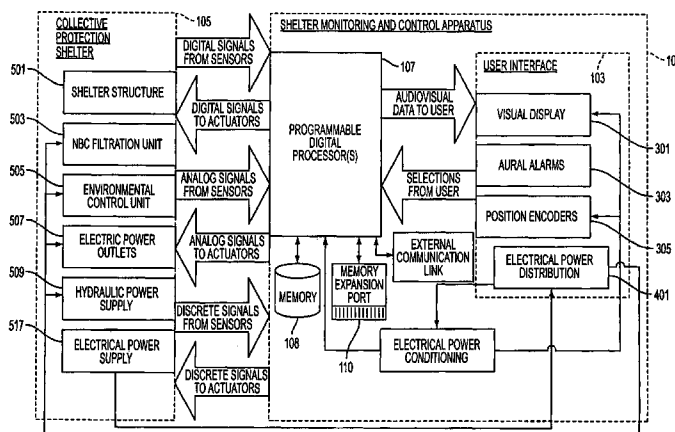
COLLECTIVE PROTECTION SHELTER

105

SHELTER MONITORING AND CONTROL APPARATUS

10

501

SHELTER STRUCTURE

503

NBC FILTRATION UNIT

505

ENVIRONMENTAL CONTROL UNIT

507

ELECTRIC POWER OUTLETS

509

HYDRAULIC POWER SUPPLY

517

ELECTRICAL POWER SUPPLY

DIGITAL SIGNALS FROM SENSORS

DIGITAL SIGNALS TO ACTUATORS

ANALOG SIGNALS FROM SENSORS

ANALOG SIGNALS TO ACTUATORS

DISCRETE SIGNALS FROM SENSORS

DISCRETE SIGNALS TO ACTUATORS

107

PROGRAMMABLE DIGITAL PROCESSOR(S)

AUDIOVISUAL DATA TO USER

SELECTIONS FROM USER

MEMORY

108

MEMORY EXPANSION PORT

110

EXTERNAL COMMUNICATION LINK

ELECTRICAL POWER CONDITIONING

USER INTERFACE

103

VISUAL DISPLAY

301

AURAL ALARMS

303

POSITION ENCODERS

305

ELECTRICAL POWER DISTRIBUTION

401